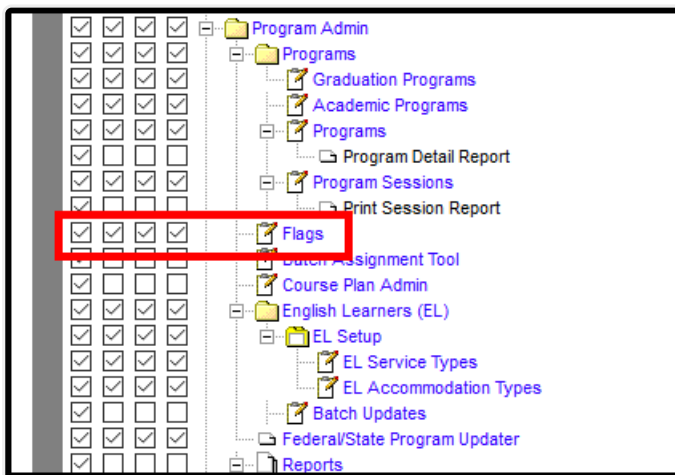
Program Admin
Programs
Graduation Programs
Academic Programs
Programs
Program Detail Report
Program Sessions
Print Session Report
Flags
Batch Assignment Tool
Course Plan Admin
English Learners (EL)
EL Setup
EL Service Types
EL Accommodation Types
Batch Updates
Federal/State Program Updater
Reports